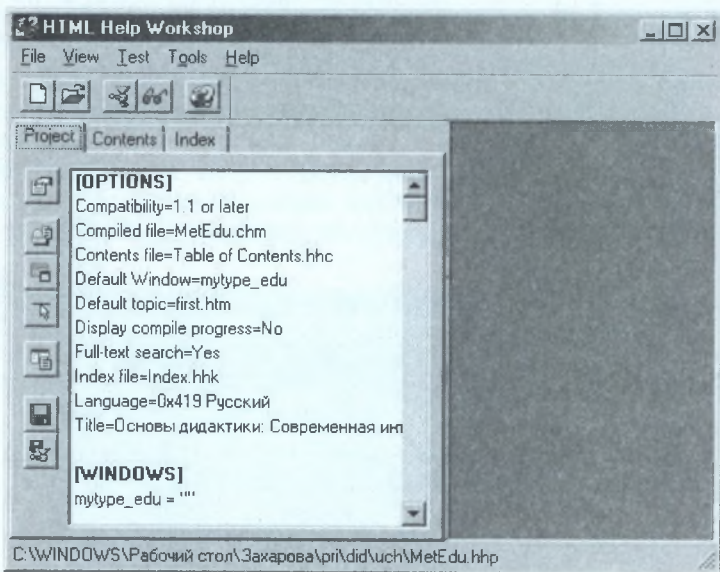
HTML Help Workshop

File View Test Tools Help

Project Contents Index

[OPTIONS]
Compatibility=1.1 or later
Compiled file=MetEdu.chm
Contents file=Table of Contents.hhc
Default Window=mytype_edu
Default topic=first.htm
Display compile progress=No
Full-text search=Yes
Index file=Index.hhk
Language=0x419 Русский
Title=Основы дидактики: Современная ин

[WINDOWS]
mytype_edu = ""

C:\WINDOWS\Рабочий стол\Захарова\pri\did\uch\MetEdu.hhp